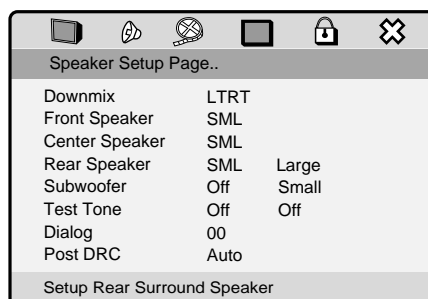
Speaker Setup Page..

| | | |
|---|---|---|
| Downmix | LTRT | |
| Front Speaker | SML | |
| Center Speaker | SML | |
| Rear Speaker | SML | Large |
| Subwoofer | Off | Small |
| Test Tone | Off | Off |
| Dialog | 00 | |
| Post DRC | Auto | |

Setup Rear Surround Speaker